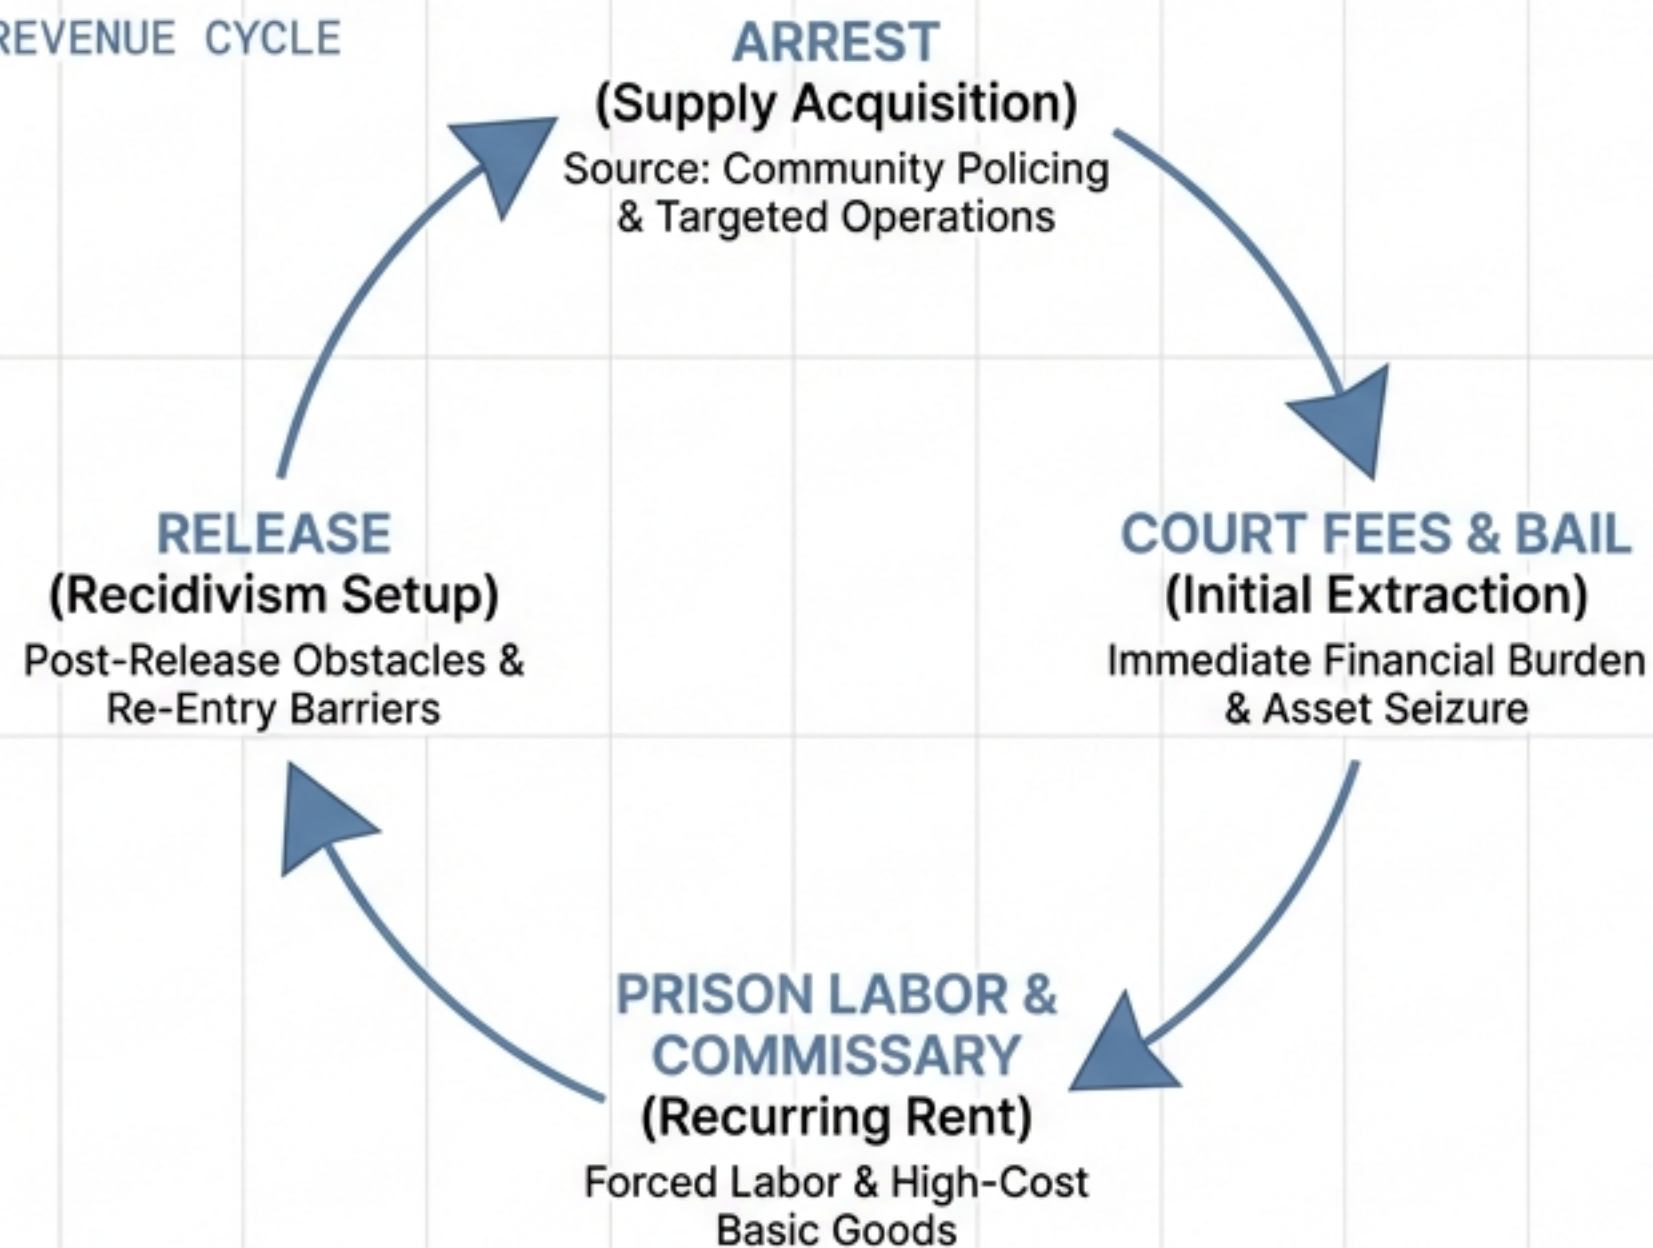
REVENUE CYCLE

ARREST
(Supply Acquisition)
Source: Community Policing & Targeted Operations

COURT FEES & BAIL
(Initial Extraction)
Immediate Financial Burden & Asset Seizure

PRISON LABOR & COMMISSARY
(Recurring Rent)
Forced Labor & High-Cost Basic Goods

RELEASE
(Recidivism Setup)
Post-Release Obstacles & Re-Entry Barriers